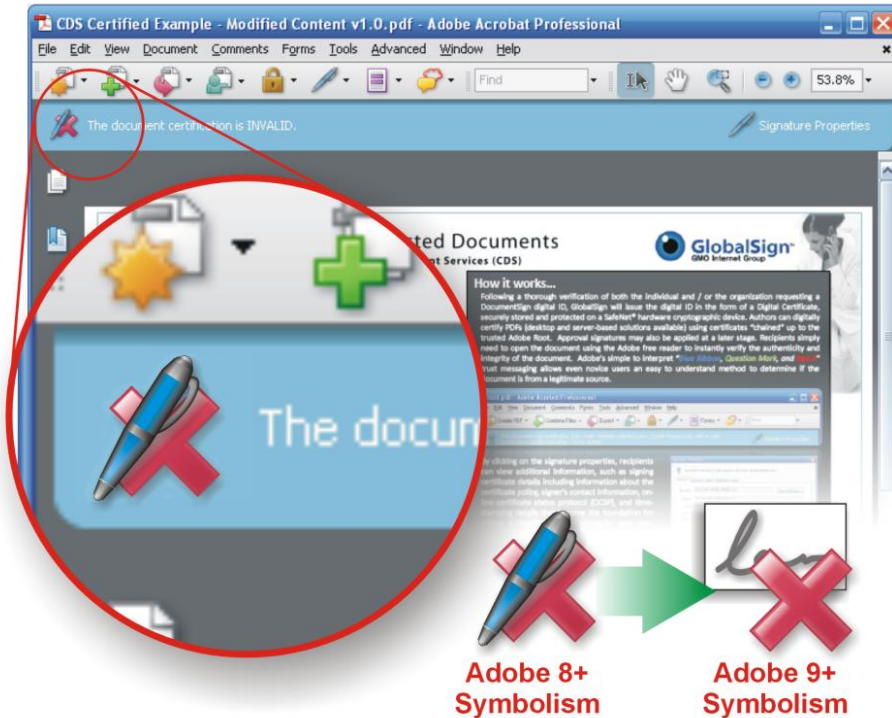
CDS Certified Example - Modified Content v1.0.pdf - Adobe Acrobat Professional

File Edit View Document Comments Forms Tools Advanced Window Help

Find

53.8%

The document certification is INVALID.

Signature Properties

The docum

ted Documents

nt Services (CDS)

GlobalSign

GMO Internet Group

How it works...

Following a thorough verification of both the individual and / or the organization requesting a DocumentSign digital ID, GlobalSign will issue the digital ID in the form of a Digital Certificate, securely stored and protected on a SafeNet® hardware cryptographic device. Authors can digitally certify PDFs (desktop and server-based solutions available) using certificates "chained" up to the trusted Adobe Root. Approval signatures may also be applied at a later stage. Recipients simply need to open the document using the Adobe free reader to instantly verify the authenticity and integrity of the document. Adobe's simple to interpret "Blue Ribbon, Question Mark, and Red X" trust messaging allows even novice users an easy to understand method to determine if the document is from a legitimate source.

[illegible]

Adobe 8+
Symbolism

Adobe 9+
Symbolism